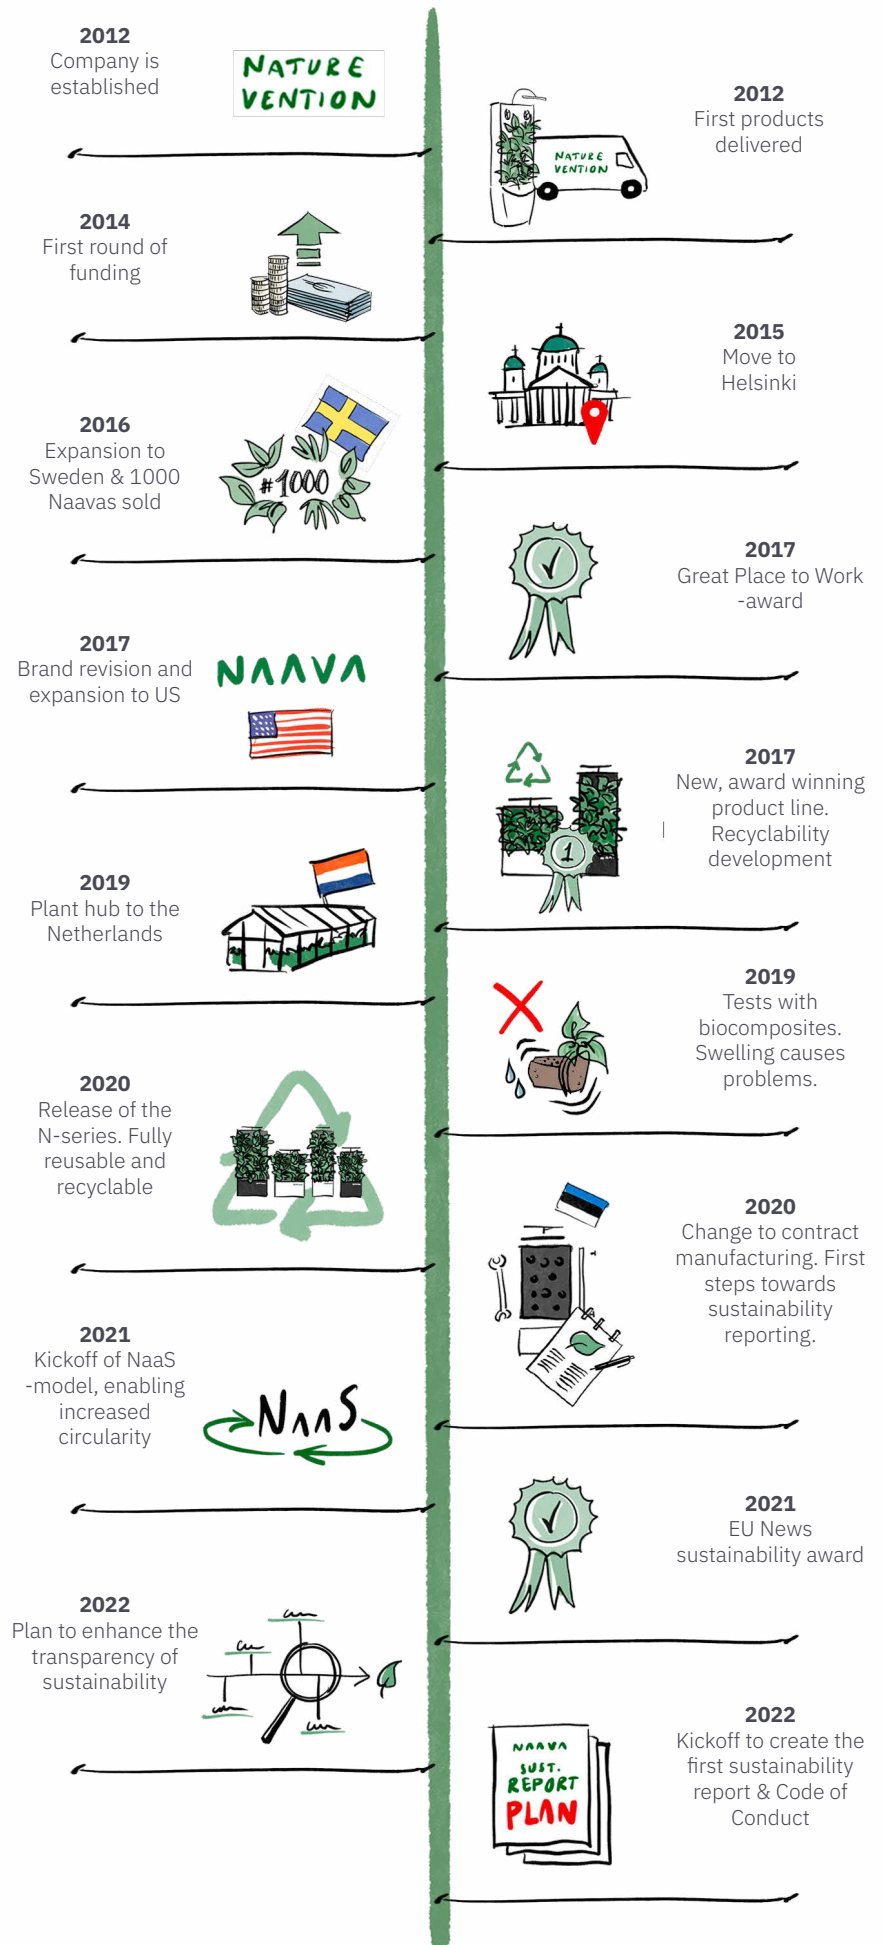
2012
Company is established

NATURE VENTION

2012
First products delivered

NATURE VENTION

2014
First round of funding

2015
Move to Helsinki

2016
Expansion to Sweden & 1000 Naavas sold

#1000

2017
Great Place to Work -award

2017
Brand revision and expansion to US

NAAVA

2017
New, award winning product line. Recyclability development

1

2019
Plant hub to the Netherlands

2019
Tests with biocomposites. Swelling causes problems.

2020
Release of the N-series. Fully reusable and recyclable

2020
Change to contract manufacturing. First steps towards sustainability reporting.

2021
Kickoff of NaaS -model, enabling increased circularity

NAAS

2021
EU News sustainability award

2022
Plan to enhance the transparency of sustainability

2022
Kickoff to create the first sustainability report & Code of Conduct

NAAVA
SUST.
REPORT
PLAN